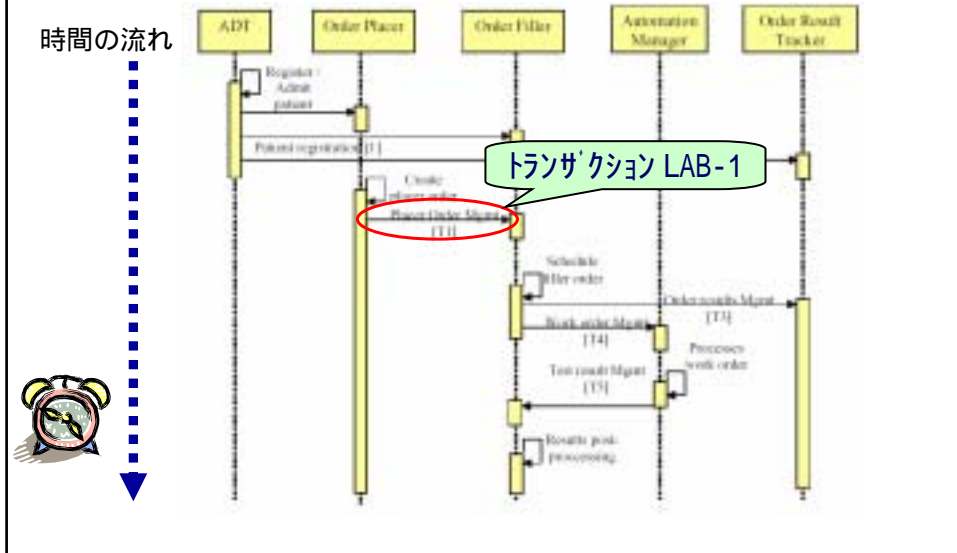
時間の流れ

ADT

Order Placer

Order Filler

Automation Manager

Order Result Tracker

Register : Admit patient

Patient registration [1]

トランザクション LAB-1

Create placer order

Placer Order Mgmt [T1]

Schedule filler order

Order results Mgmt [T3]

Work order Mgmt [T4]

Processes work order

Test result Mgmt [T5]

Results post-processing